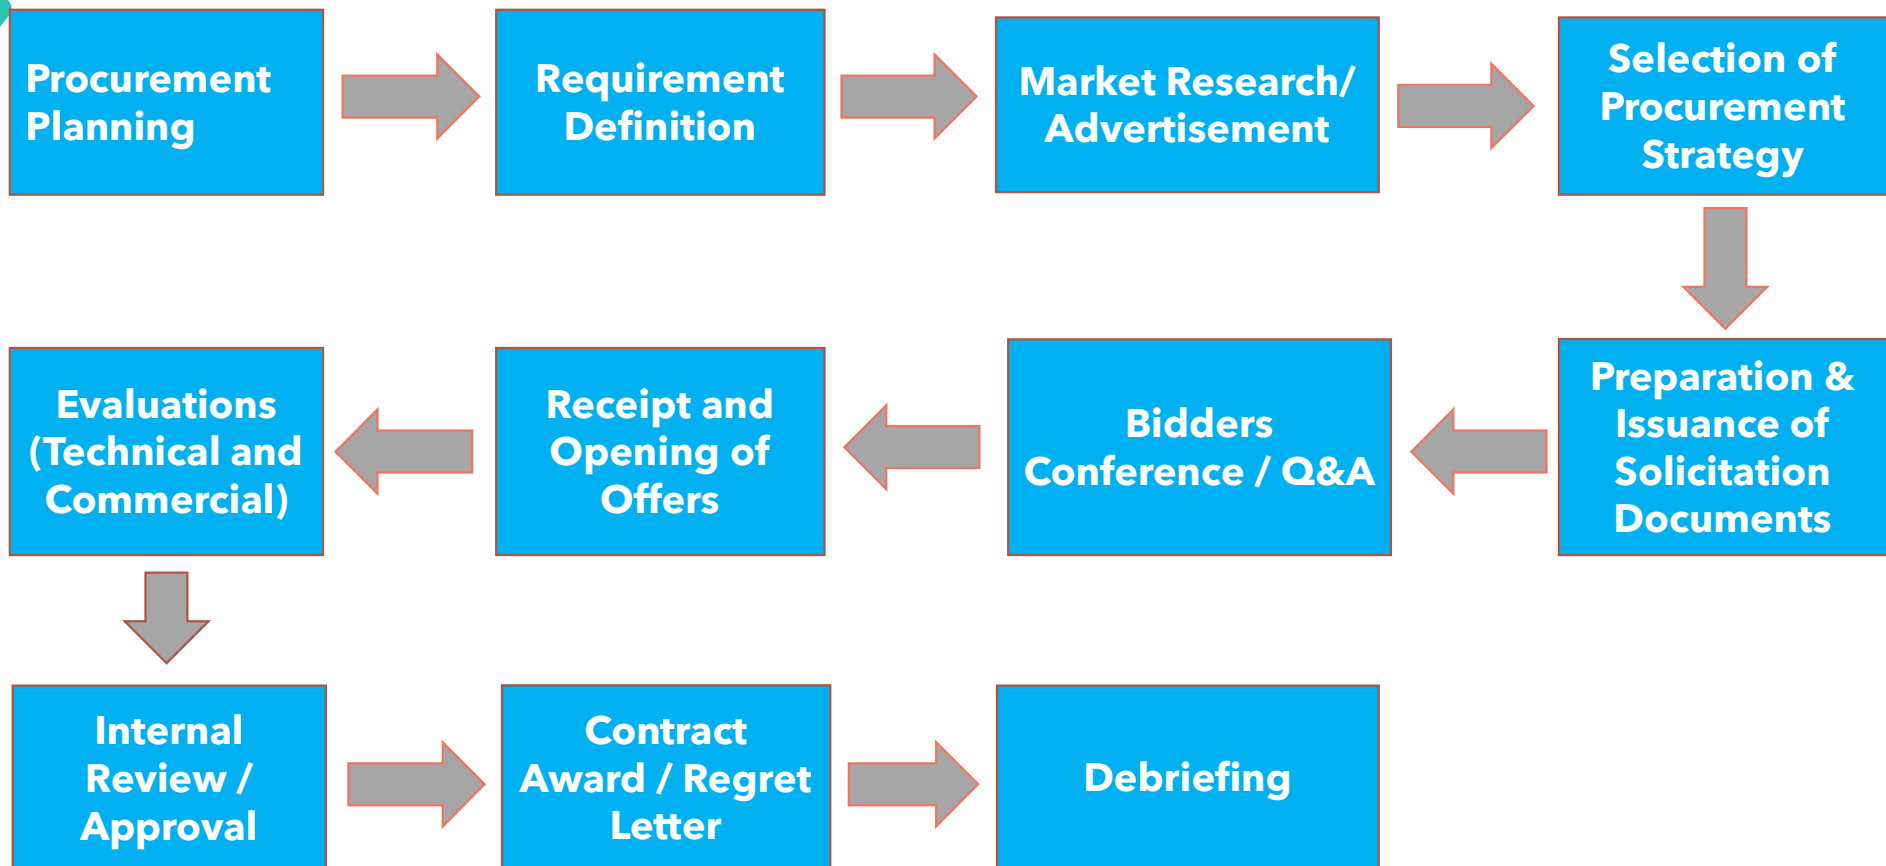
Procurement Planning

Requirement Definition

Market Research/ Advertisement

Selection of Procurement Strategy

Preparation & Issuance of Solicitation Documents

Bidders Conference / Q&A

Receipt and Opening of Offers

Evaluations (Technical and Commercial)

Internal Review / Approval

Contract Award / Regret Letter

Debriefing